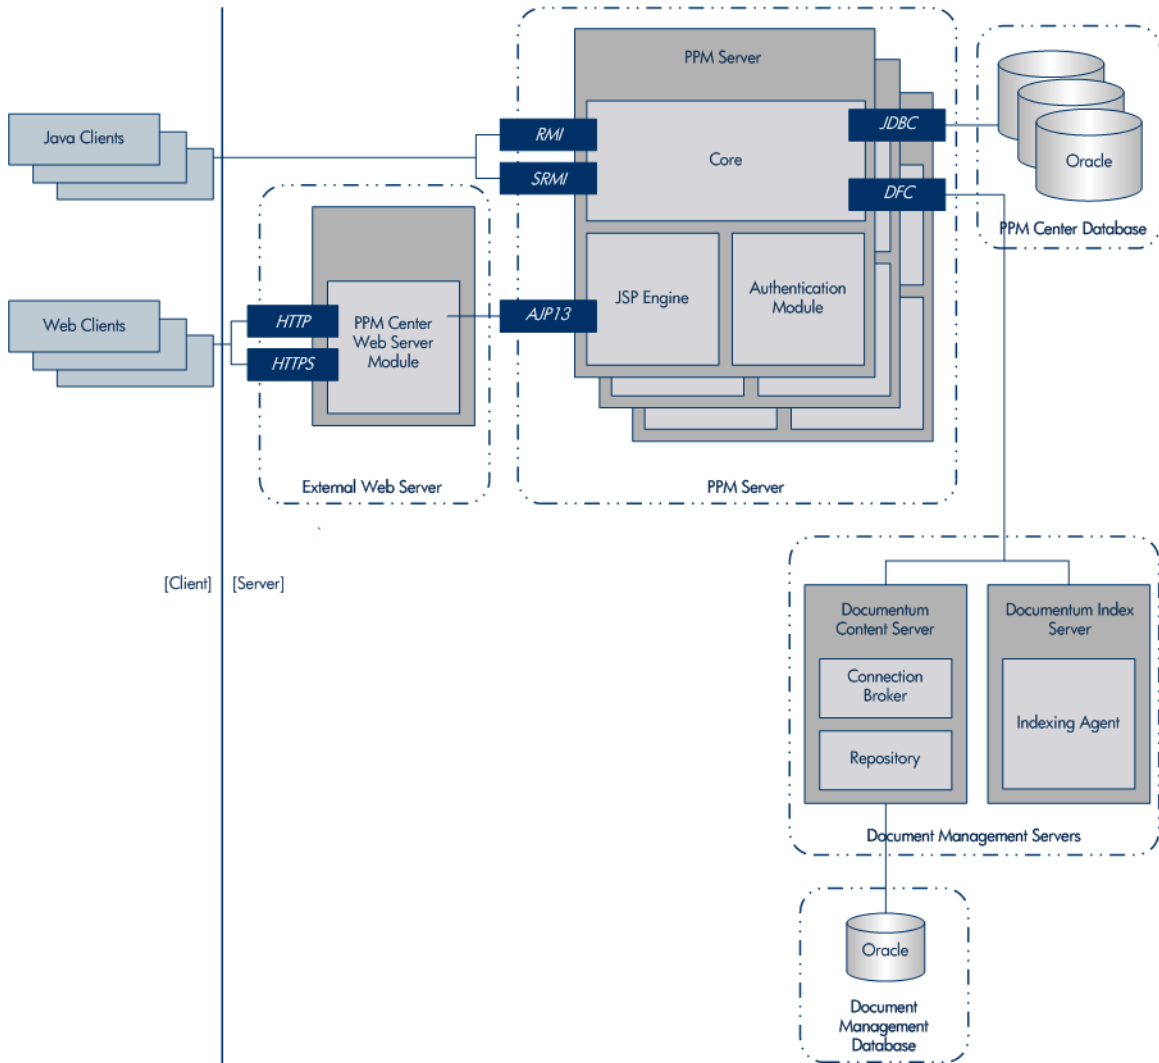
Java Clients

Web Clients

[Client]

[Server]

HTTP

HTTPS

PPM Center Web Server Module

External Web Server

PPM Server

RMI

SRMI

Core

JDBC

DFC

JSP Engine

Authentication Module

AJP13

PPM Server

Oracle

PPM Center Database

Documentum Content Server

Connection Broker

Repository

Documentum Index Server

Indexing Agent

Document Management Servers

Oracle

Document Management Database